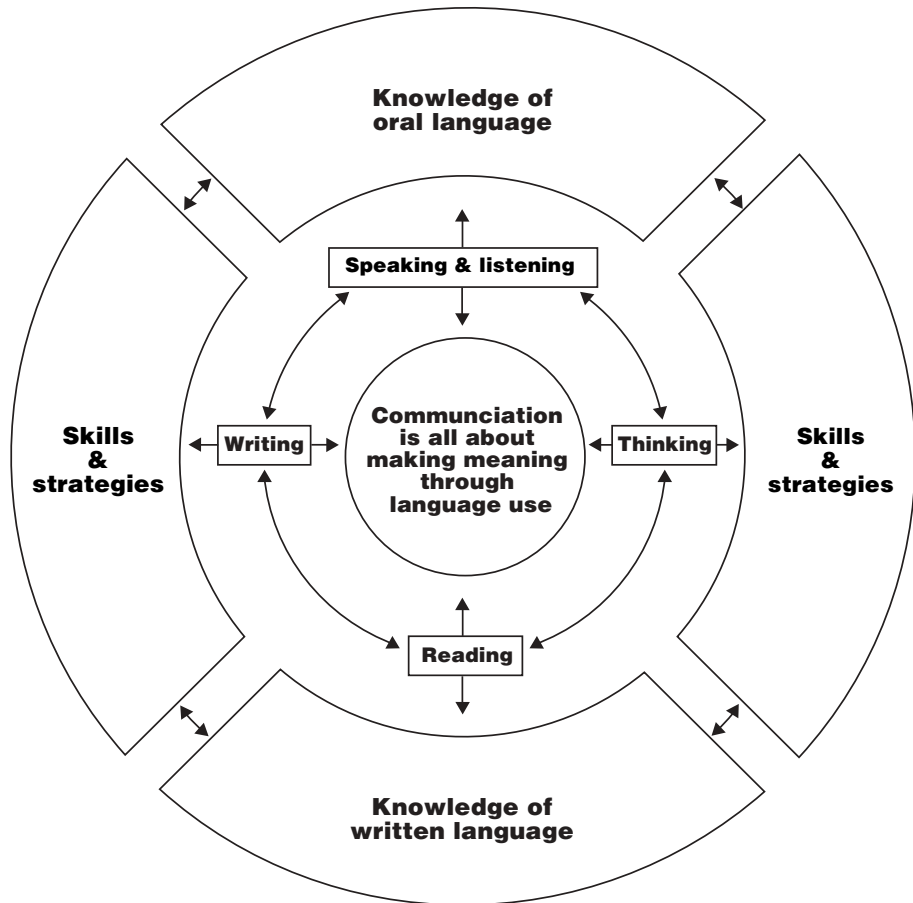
Knowledge of oral language

Skills & strategies

Speaking & listening

Writing

Communciation is all about making meaning through language use

Thinking

Skills & strategies

Reading

Knowledge of written language